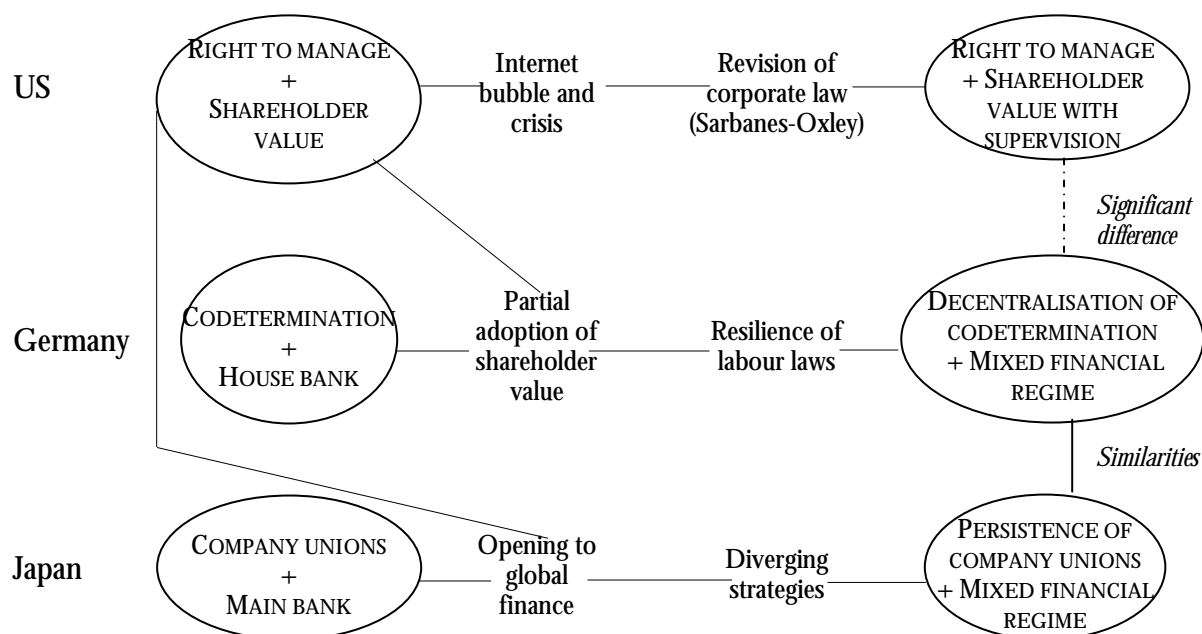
US

RIGHT TO MANAGE + SHAREHOLDER VALUE

Internet bubble and crisis

Revision of corporate law (Sarbanes-Oxley)

RIGHT TO MANAGE + SHAREHOLDER VALUE WITH SUPERVISION

Significant difference

Germany

CODETERMINATION + HOUSE BANK

Partial adoption of shareholder value

Resilience of labour laws

DECENTRALISATION OF CODETERMINATION + MIXED FINANCIAL REGIME

Similarities

Japan

COMPANY UNIONS + MAIN BANK

Opening to global finance

Diverging strategies

PERSISTENCE OF COMPANY UNIONS + MIXED FINANCIAL REGIME